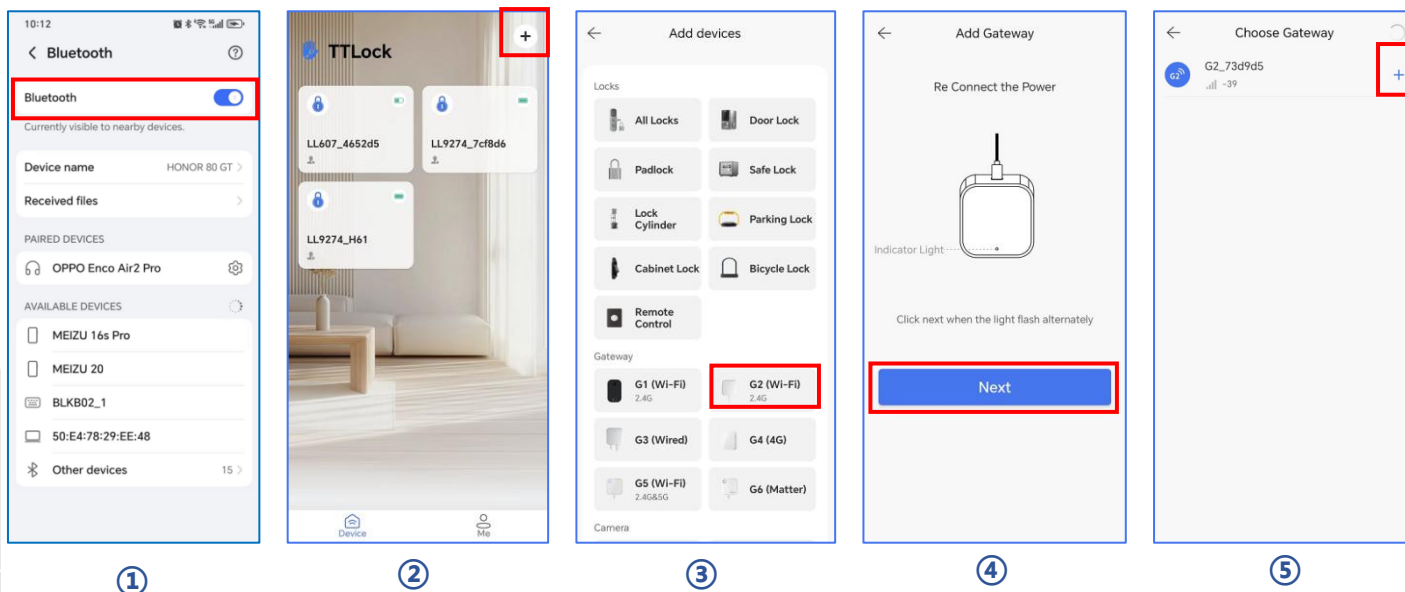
10:12

Bluetooth

Bluetooth

Currently visible to nearby devices.

Device name HONOR 80 GT

Received files

PAIRED DEVICES

OPPO Enco Air2 Pro

AVAILABLE DEVICES

MEIZU 16s Pro

MEIZU 20

BLKB02_1

50:E4:78:29:EE:48

Other devices 15

①

TTLock

+

LL607_4652d5

LL9274_7cf8d6

LL9274_H61

Device

Me

②

Add devices

Locks

All Locks

Door Lock

Padlock

Safe Lock

Lock Cylinder

Parking Lock

Cabinet Lock

Bicycle Lock

Remote Control

Gateway

G1 (Wi-Fi) 2.4G

G2 (Wi-Fi) 2.4G

G3 (Wired)

G4 (4G)

G5 (Wi-Fi) 2.4G&5G

G6 (Matter)

Camera

③

Add Gateway

Re Connect the Power

Indicator Light

Click next when the light flash alternately

Next

④

Choose Gateway

G2_73d9d5

-39

+

⑤